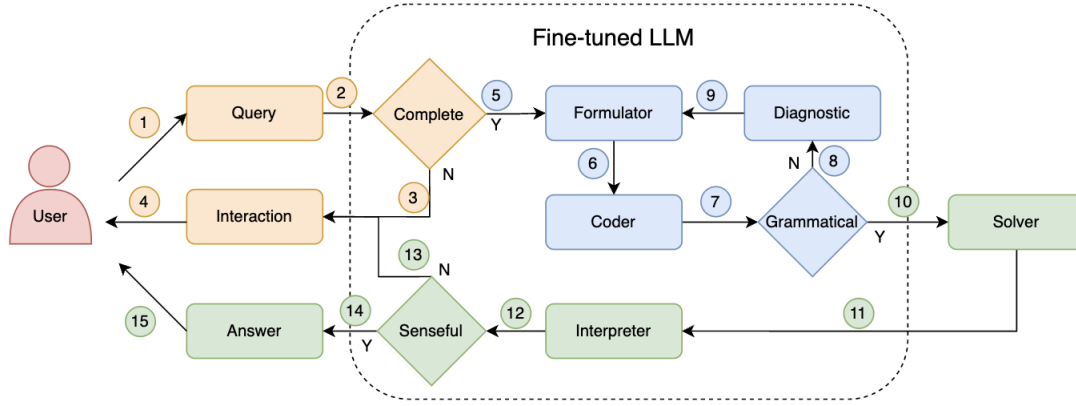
Fine-tuned LLM

User

1

Query

2

Complete

5

Y

Formulator

9

Diagnostic

N

8

6

Coder

7

Grammatical

10

Y

Solver

4

Interaction

3

N

13

N

11

15

Answer

14

Y

Senseful

12

Interpreter